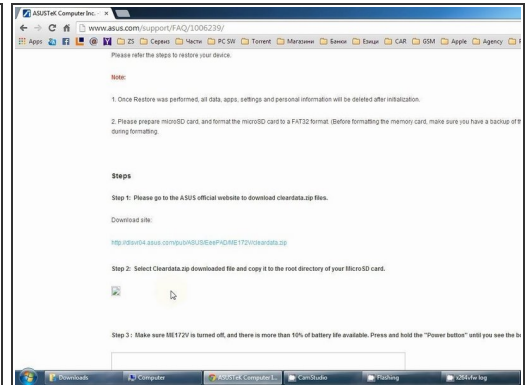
ASUSTeK Computer Inc. ×

www.asus.com/support/FAQ/1006239/

Apps ZS Сервиз Части PC SW Torrent Магазини Банки Езици CAR GSM Apple Agency

Please refer the steps to restore your device.

Note:

1. Once Restore was performed, all data, apps, settings and personal information will be deleted after initialization.

2. Please prepare microSD card, and format the microSD card to a FAT32 format. (Before formatting the memory card, make sure you have a backup of t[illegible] during formatting.

Steps

Step 1: Please go to the ASUS official website to download cleardata.zip files.

Download site:

http://dlsvr04.asus.com/pub/ASUS/EeePAD/ME172V/cleardata.zip

Step 2: Select Cleardata.zip downloaded file and copy it to the root directory of your MicroSD card.

Step 3 : Make sure ME172V is turned off, and there is more than 10% of battery life available. Press and hold the "Power button" until you see the b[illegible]

Downloads Computer ASUSTeK Computer I... CamStudio Flashing x264vfw log